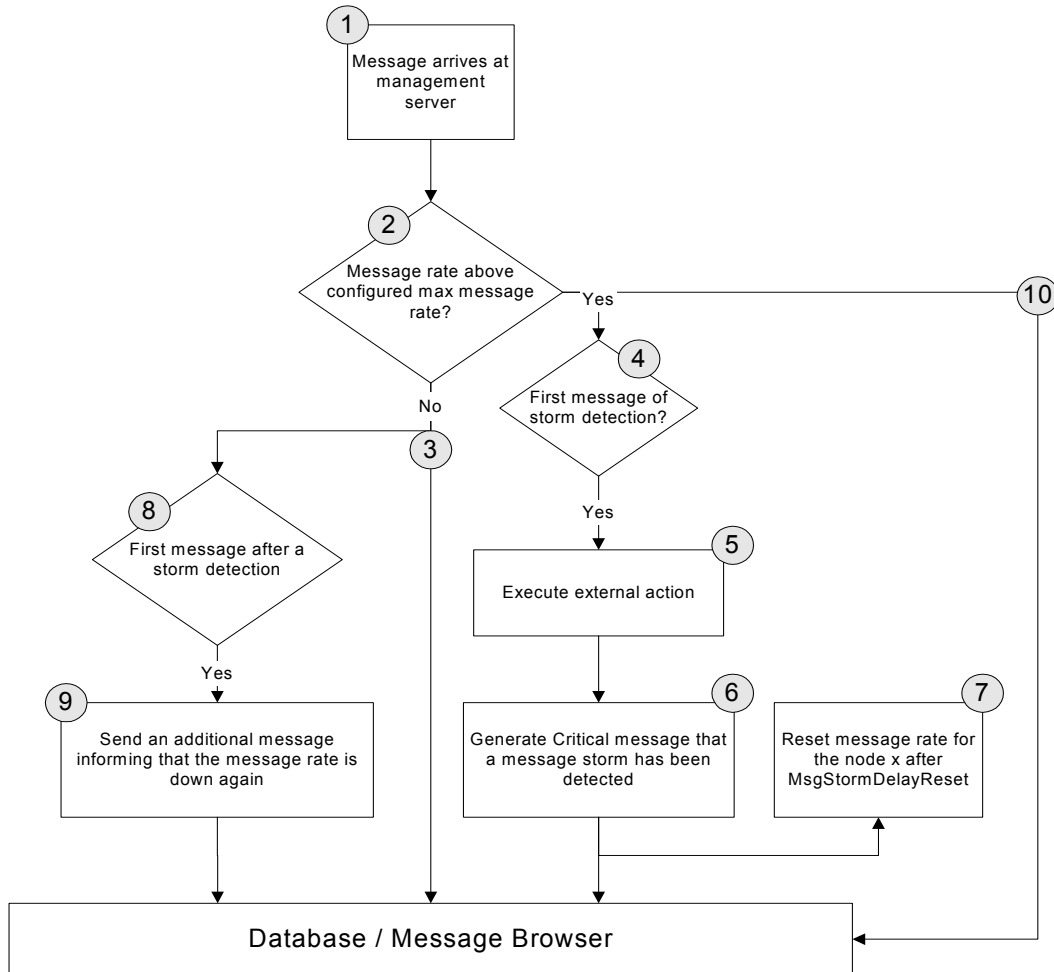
1
Message arrives at management server

2
Message rate above configured max message rate?

Yes

10

No

3

4
First message of storm detection?

Yes

8
First message after a storm detection

5
Execute external action

Yes

9
Send an additional message informing that the message rate is down again

6
Generate Critical message that a message storm has been detected

7
Reset message rate for the node x after MsgStormDelayReset

Database / Message Browser